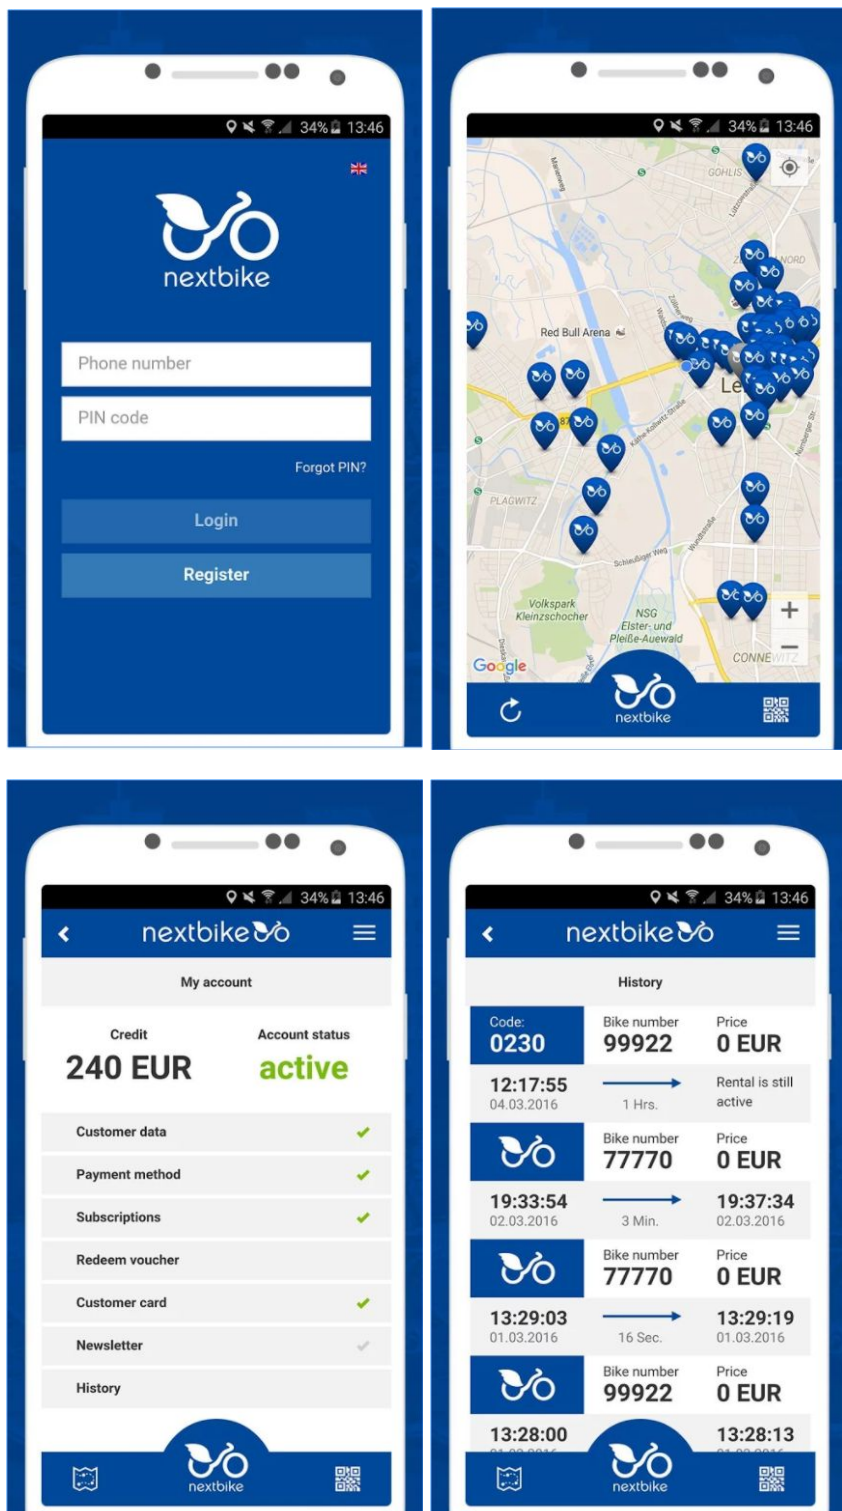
34% 13:46

nextbike

Phone number

PIN code

Forgot PIN?

Login

Register

34% 13:46

GOHLIS

NORD

Red Bull Arena

Le

PLAGWITZ

Volkspark Kleinzschocher

NSG Elster- und Pleiße-Auewald

CONNEWITZ

Google

nextbike

34% 13:46

nextbike

My account

Credit
240 EUR

Account status
active

Customer data

Payment method

Subscriptions

Redeem voucher

Customer card

Newsletter

History

nextbike

34% 13:46

nextbike

History

| Code: 0230 | Bike number 99922 | Price 0 EUR |
|---|---|---|
| 12:17:55 04.03.2016 | 1 Hrs. | Rental is still active |
| | Bike number 77770 | Price 0 EUR |
| 19:33:54 02.03.2016 | 3 Min. | 19:37:34 02.03.2016 |
| | Bike number 77770 | Price 0 EUR |
| 13:29:03 01.03.2016 | 16 Sec. | 13:29:19 01.03.2016 |
| | Bike number 99922 | Price 0 EUR |
| 13:28:00 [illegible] | | 13:28:13 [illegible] |

nextbike